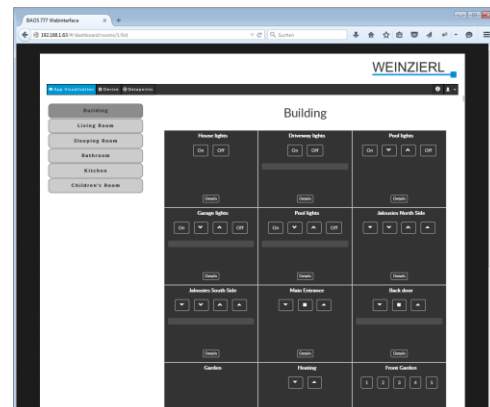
BAOS 777 WebInterface

192.168.1.63

Suchen

WEINZIERL

App Visualization Device Datapoints

Building
Living Room
Sleeping Room
Bathroom
Kitchen
Children's Room

Building

House lights
On Off
Details

Driveway lights
On Off
Details

Pool lights
On Off
Details

Garage lights
On Off
Details

Pool lights
On Off
Details

Jalousies North Side
Details

Jalousies South Side
Details

Main Entrance
Details

Back door
Details

Garden

Heating

Front Garden
1 2 3 4 5